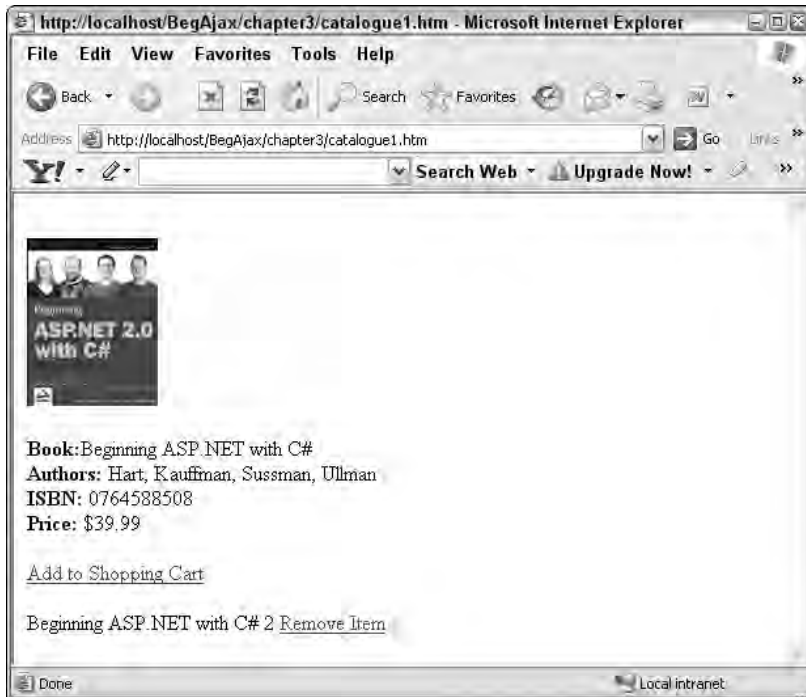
http://localhost/BegAjax/chapter3/catalogue1.htm - Microsoft Internet Explorer

File Edit View Favorites Tools Help

Back Search Favorites

Address http://localhost/BegAjax/chapter3/catalogue1.htm Go Links

Y! Search Web Upgrade Now!

Beginning
ASP.NET 2.0
with C#

**Book:**Beginning ASP.NET with C#
**Authors:** Hart, Kauffman, Sussman, Ullman
**ISBN:** 0764588508
**Price:** $39.99

Add to Shopping Cart

Beginning ASP.NET with C# 2 Remove Item

Done Local intranet